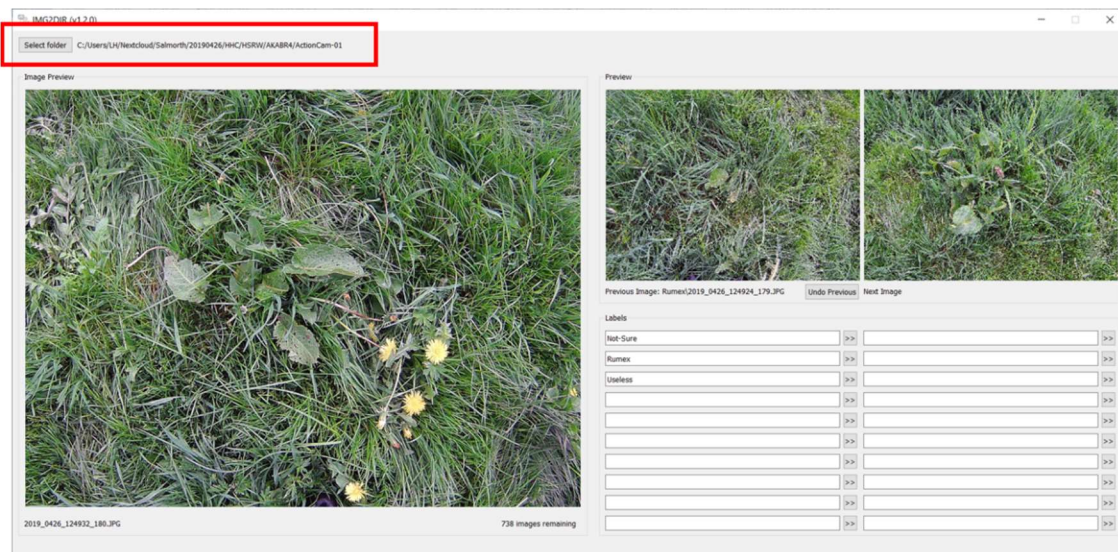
IMG2DIR (v1.2.0)

Select folder C:/Users/LH/Nextcloud/Salmorth/20190426/HHC/HSRW/AKABR4/ActionCam-01

Image Preview

2019_0426_124932_180.JPG

738 images remaining

Preview

Previous Image: Rumex\2019_0426_124924_179.JPG

Undo Previous

Next Image

Labels

| | | | |
|---|---|---|---|
| Not-Sure | >> | | >> |
| Rumex | >> | | >> |
| Useless | >> | | >> |
| | >> | | >> |
| | >> | | >> |
| | >> | | >> |
| | >> | | >> |
| | >> | | >> |
| | >> | | >> |
| | >> | | >> |